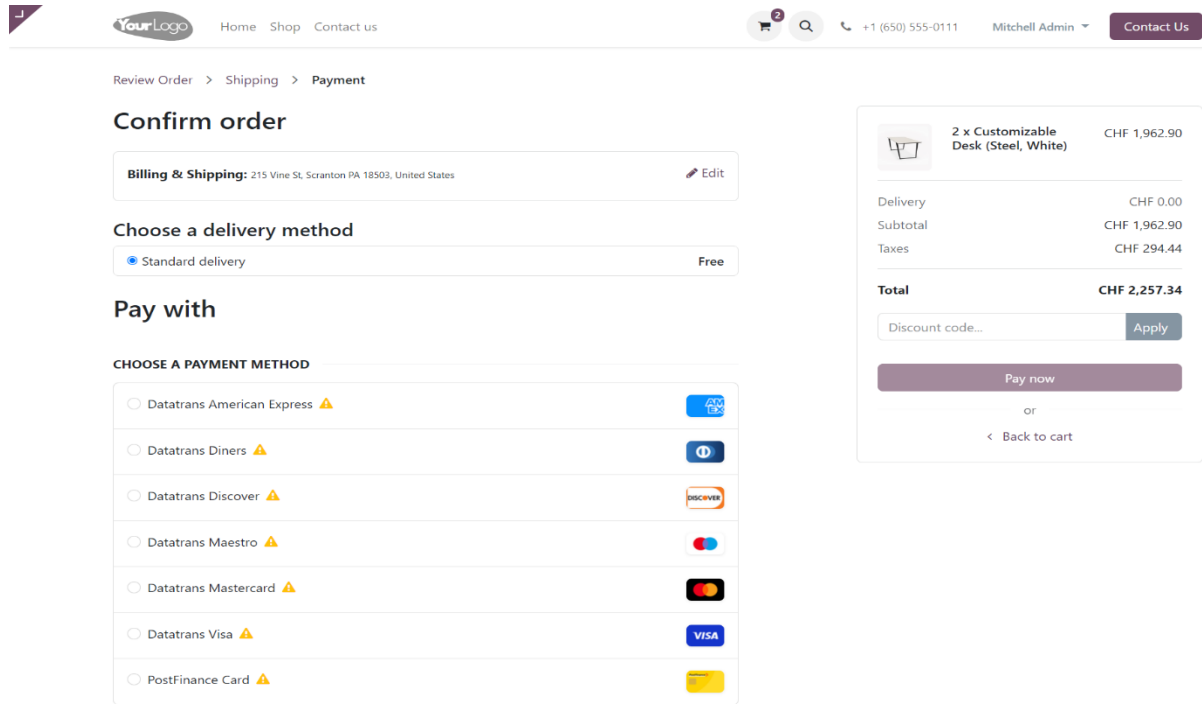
YourLogo Home Shop Contact us 2 +1 (650) 555-0111 Mitchell Admin Contact Us

Review Order > Shipping > Payment

Confirm order

Billing & Shipping: 215 Vine St, Scranton PA 18503, United States Edit

Choose a delivery method

Standard delivery Free

Pay with

CHOOSE A PAYMENT METHOD

Datatrans American Express

Datatrans Diners

Datatrans Discover

Datatrans Maestro

Datatrans Mastercard

Datatrans Visa

PostFinance Card

2 x Customizable Desk (Steel, White) CHF 1,962.90

Delivery CHF 0.00
Subtotal CHF 1,962.90
Taxes CHF 294.44

Total CHF 2,257.34

Discount code... Apply

Pay now

or

< Back to cart